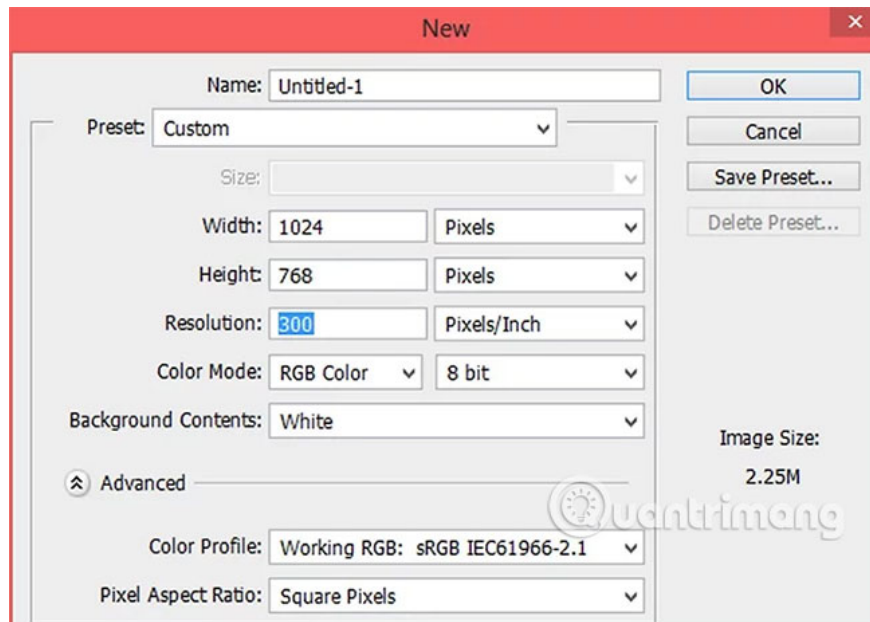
New

Name: Untitled-1

Preset: Custom

Size:

Width: 1024 Pixels

Height: 768 Pixels

Resolution: 300 Pixels/Inch

Color Mode: RGB Color 8 bit

Background Contents: White

Advanced

Color Profile: Working RGB: sRGB IEC61966-2.1

Pixel Aspect Ratio: Square Pixels

OK

Cancel

Save Preset...

Delete Preset...

Image Size:

2.25M

Quantrimang